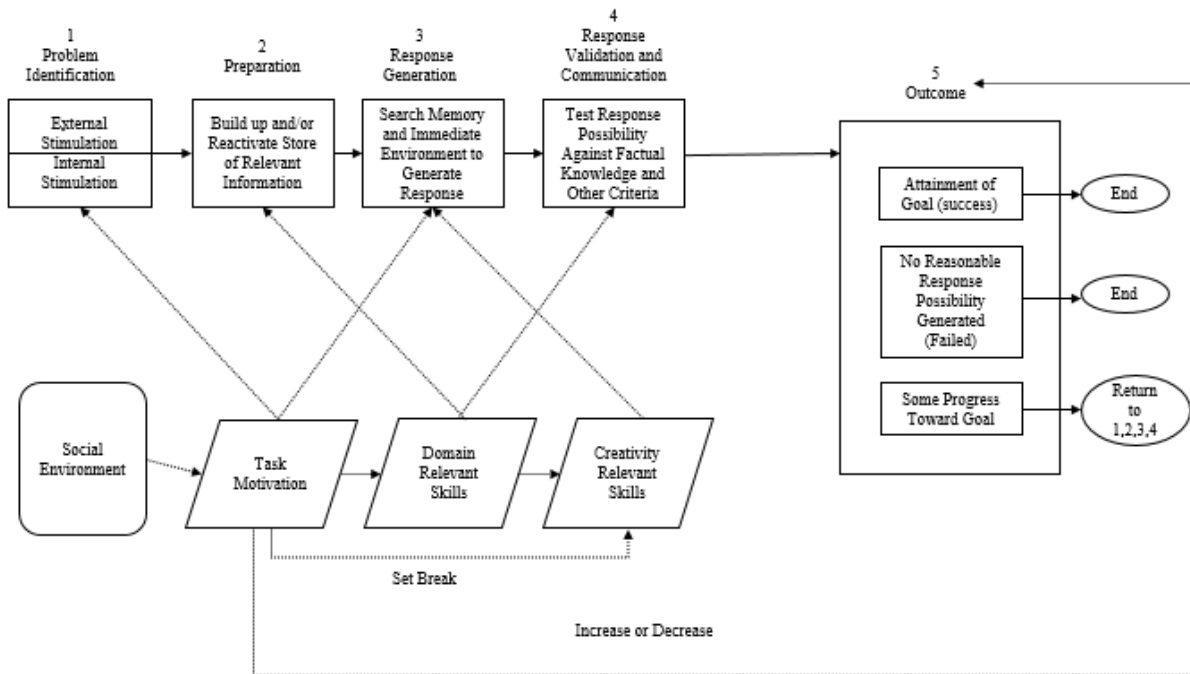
1
Problem
Identification

2
Preparation

3
Response
Generation

4
Response
Validation and
Communication

5
Outcome

External
Stimulation
Internal
Stimulation

Build up and/or
Reactivate Store
of Relevant
Information

Search Memory
and Immediate
Environment to
Generate
Response

Test Response
Possibility
Against Factual
Knowledge and
Other Criteria

Attainment of
Goal (success)

End

No Reasonable
Response
Possibility
Generated
(Failed)

End

Some Progress
Toward Goal

Return
to
1,2,3,4

Social
Environment

Task
Motivation

Domain
Relevant
Skills

Creativity
Relevant
Skills

Set Break

Increase or Decrease